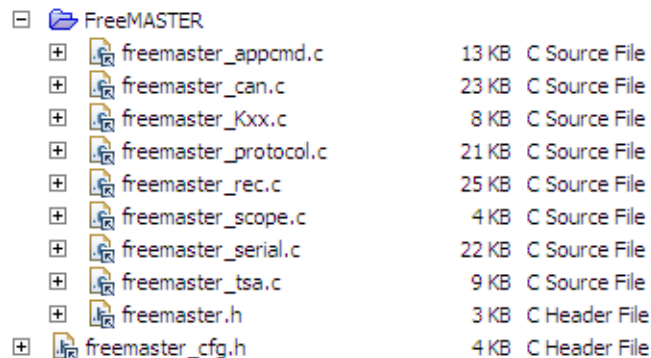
FreeMASTER

| | | |
|---|---|---|
| freemaster_appcmd.c | 13 KB | C Source File |
| freemaster_can.c | 23 KB | C Source File |
| freemaster_Kxx.c | 8 KB | C Source File |
| freemaster_protocol.c | 21 KB | C Source File |
| freemaster_rec.c | 25 KB | C Source File |
| freemaster_scope.c | 4 KB | C Source File |
| freemaster_serial.c | 22 KB | C Source File |
| freemaster_tsa.c | 9 KB | C Source File |
| freemaster.h | 3 KB | C Header File |
| freemaster_cfg.h | 4 KB | C Header File |